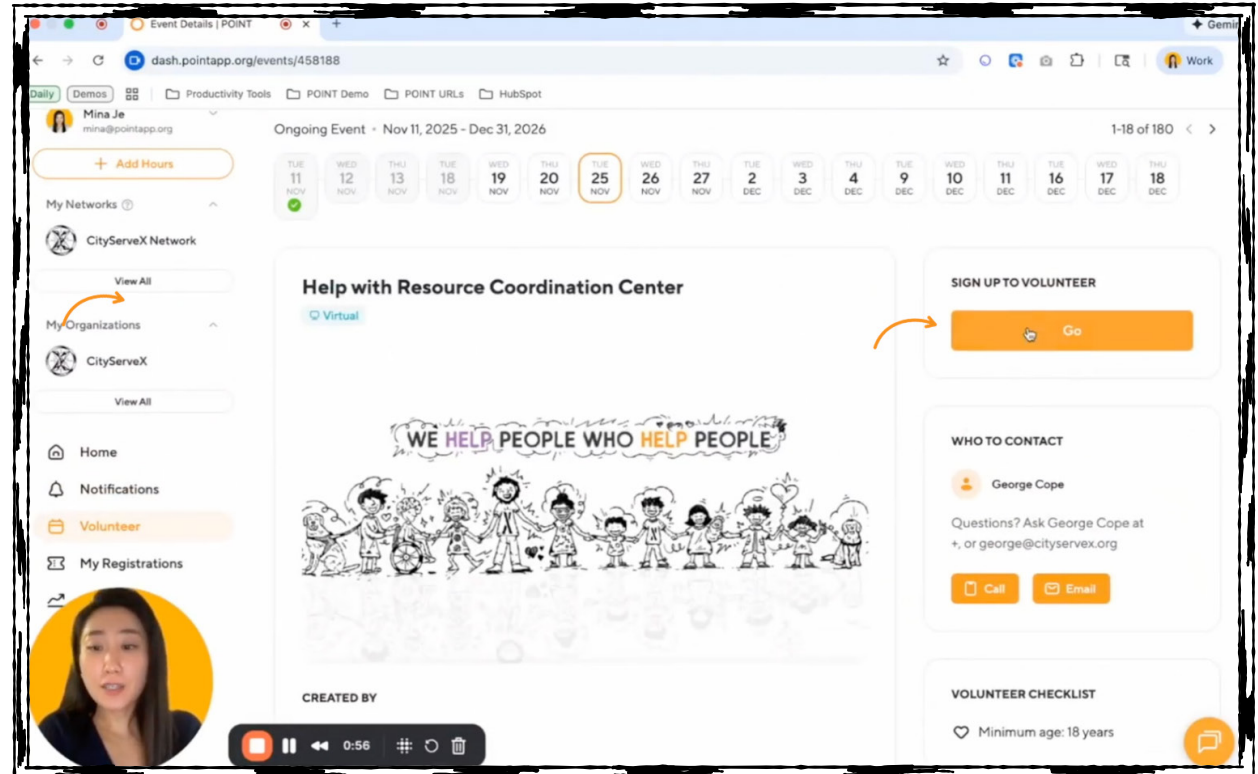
Event Details | POINT

Gemi

dash.pointapp.org/events/458188

Work

Daily Demos Productivity Tools POINT Demo POINT URLs HubSpot

Mina Je
mina@pointapp.org

+ Add Hours

My Networks

CityServeX Network

View All

My Organizations

CityServeX

View All

Home

Notifications

Volunteer

My Registrations

Ongoing Event • Nov 11, 2025 - Dec 31, 2026

1-18 of 180

| TUE 11 NOV | WED 12 NOV | THU 13 NOV | TUE 18 NOV | WED 19 NOV | THU 20 NOV | TUE 25 NOV | WED 26 NOV | THU 27 NOV | TUE 2 DEC | WED 3 DEC | THU 4 DEC | TUE 9 DEC | WED 10 DEC | THU 11 DEC | TUE 16 DEC | WED 17 DEC | THU 18 DEC |
|---|---|---|---|---|---|---|---|---|---|---|---|---|---|---|---|---|---|

Help with Resource Coordination Center

Virtual

WE HELP PEOPLE WHO HELP PEOPLE

CREATED BY

SIGN UP TO VOLUNTEER

Go

WHO TO CONTACT

George Cope

Questions? Ask George Cope at +, or george@cityservex.org

Call

Email

VOLUNTEER CHECKLIST

Minimum age: 18 years

0:56